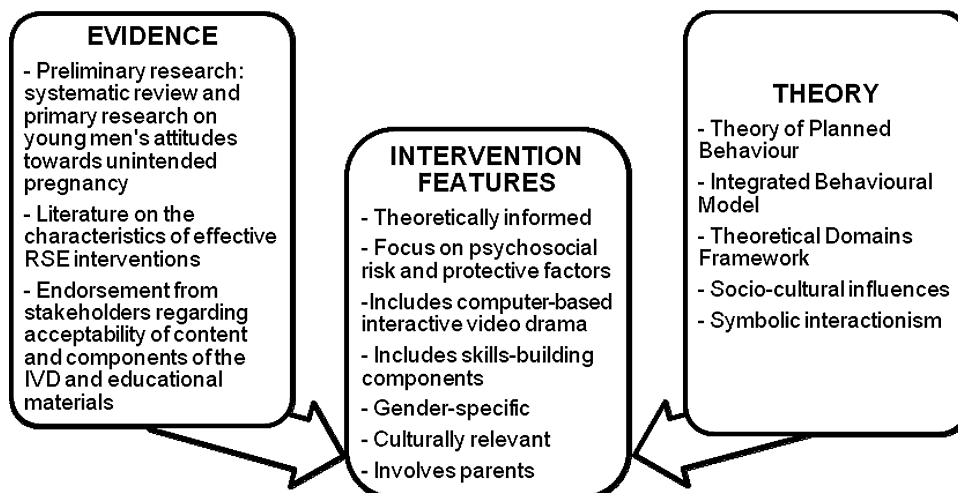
EVIDENCE

- Preliminary research: systematic review and primary research on young men's attitudes towards unintended pregnancy

- Literature on the characteristics of effective RSE interventions

- Endorsement from stakeholders regarding acceptability of content and components of the IVD and educational materials

INTERVENTION FEATURES

- Theoretically informed

- Focus on psychosocial risk and protective factors

-Includes computer-based interactive video drama

- Includes skills-building components

- Gender-specific

- Culturally relevant

- Involves parents

THEORY

- Theory of Planned Behaviour

- Integrated Behavioural Model

- Theoretical Domains Framework

- Socio-cultural influences

- Symbolic interactionism